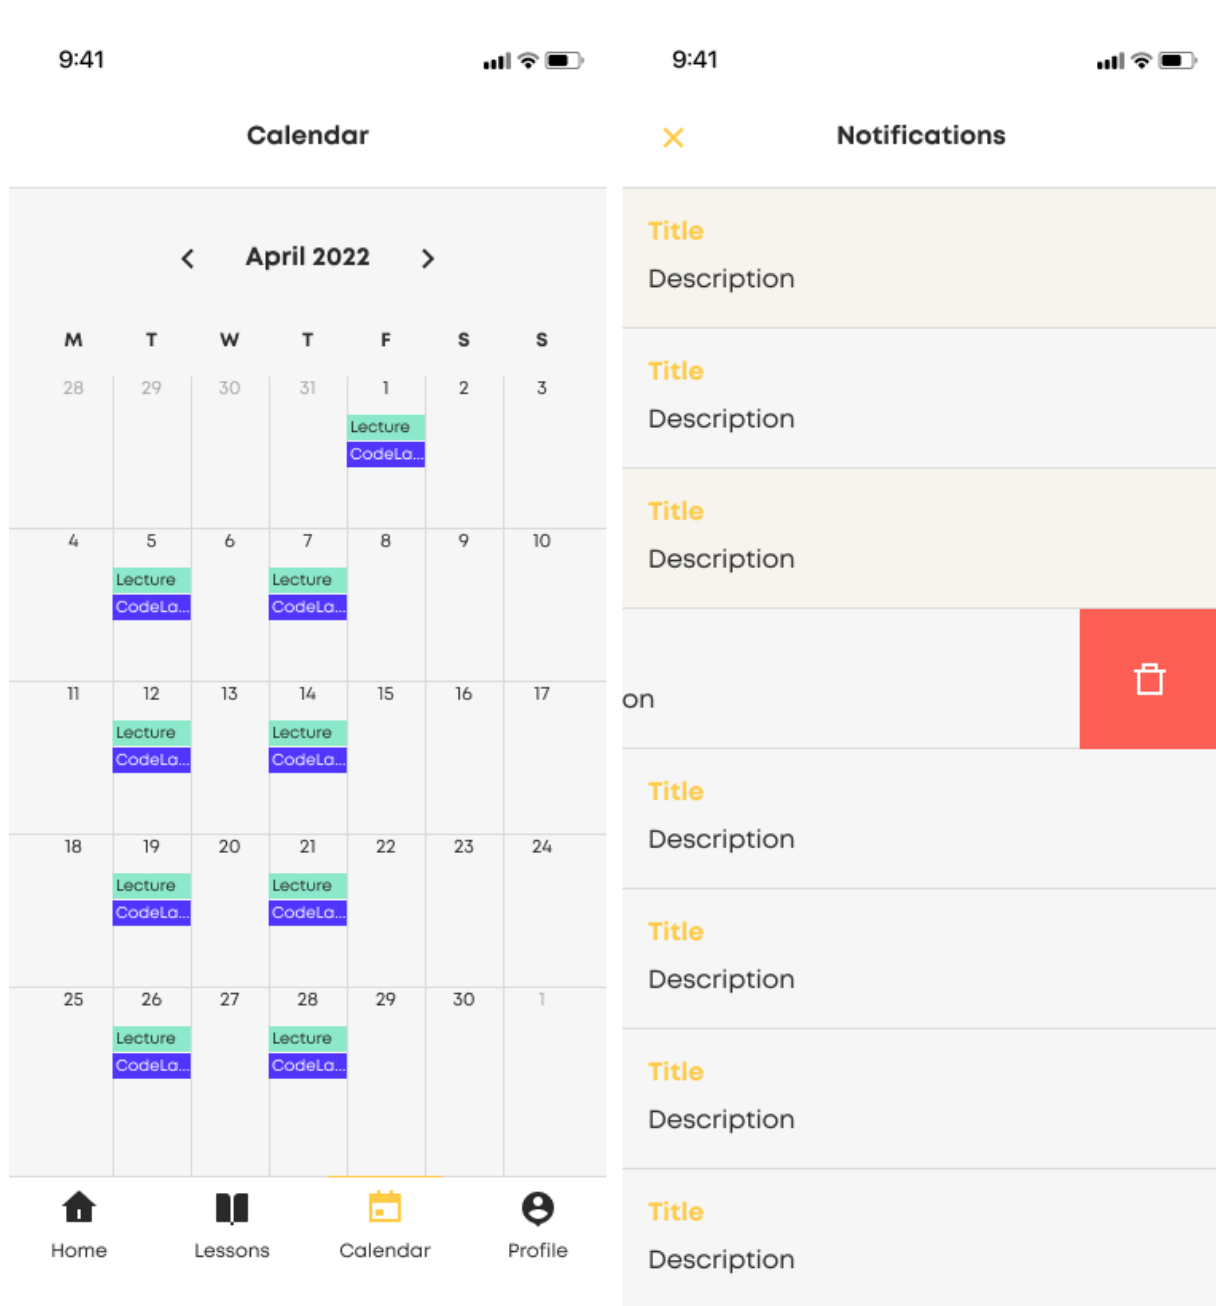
9:41

Calendar

‹ April 2022 ›

| M | T | W | T | F | S | S |
|---|---|---|---|---|---|---|
| 28 | 29 | 30 | 31 | 1 Lecture CodeLa... | 2 | 3 |
| 4 | 5 Lecture CodeLa... | 6 | 7 Lecture CodeLa... | 8 | 9 | 10 |
| 11 | 12 Lecture CodeLa... | 13 | 14 Lecture CodeLa... | 15 | 16 | 17 |
| 18 | 19 Lecture CodeLa... | 20 | 21 Lecture CodeLa... | 22 | 23 | 24 |
| 25 | 26 Lecture CodeLa... | 27 | 28 Lecture CodeLa... | 29 | 30 | 1 |

Home Lessons Calendar Profile

9:41

× Notifications

Title
Description

Title
Description

Title
Description

on

Title
Description

Title
Description

Title
Description

Title
Description